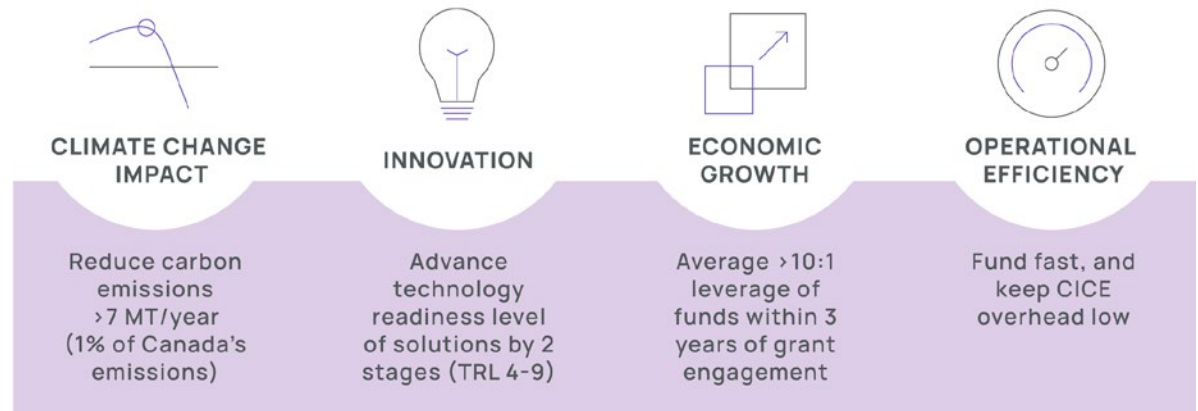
CLIMATE CHANGE IMPACT

Reduce carbon emissions >7 MT/year (1% of Canada's emissions)

INNOVATION

Advance technology readiness level of solutions by 2 stages (TRL 4-9)

ECONOMIC GROWTH

Average >10:1 leverage of funds within 3 years of grant engagement

OPERATIONAL EFFICIENCY

Fund fast, and keep CICE overhead low